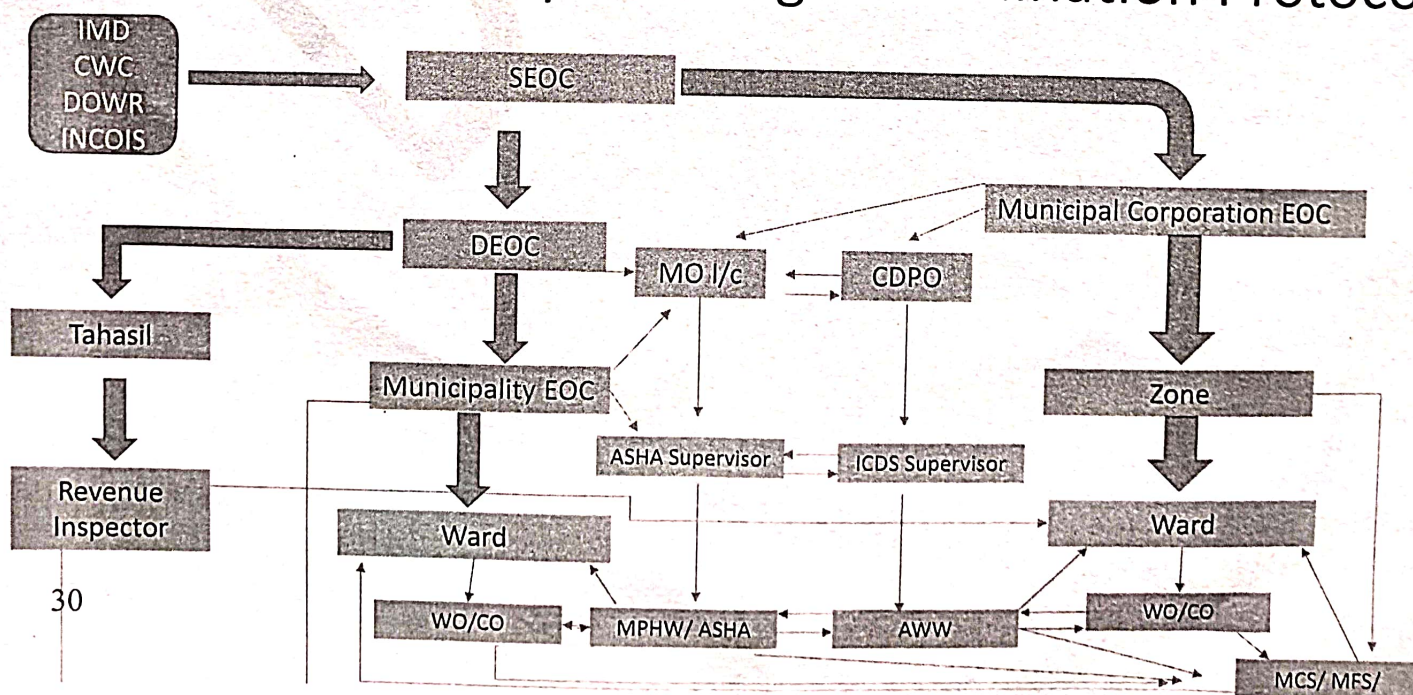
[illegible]mation Protoco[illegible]

IMD
CWC
DOWR
INCOIS

SEOC

Municipal Corporation EOC

DEOC

MO I/c

CDPO

Tahasil

Municipality EOC

Zone

ASHA Supervisor

ICDS Supervisor

Revenue Inspector

Ward

Ward

30

WO/CO

MPHW/ ASHA

AWW

WO/CO

MCS/ MFS/